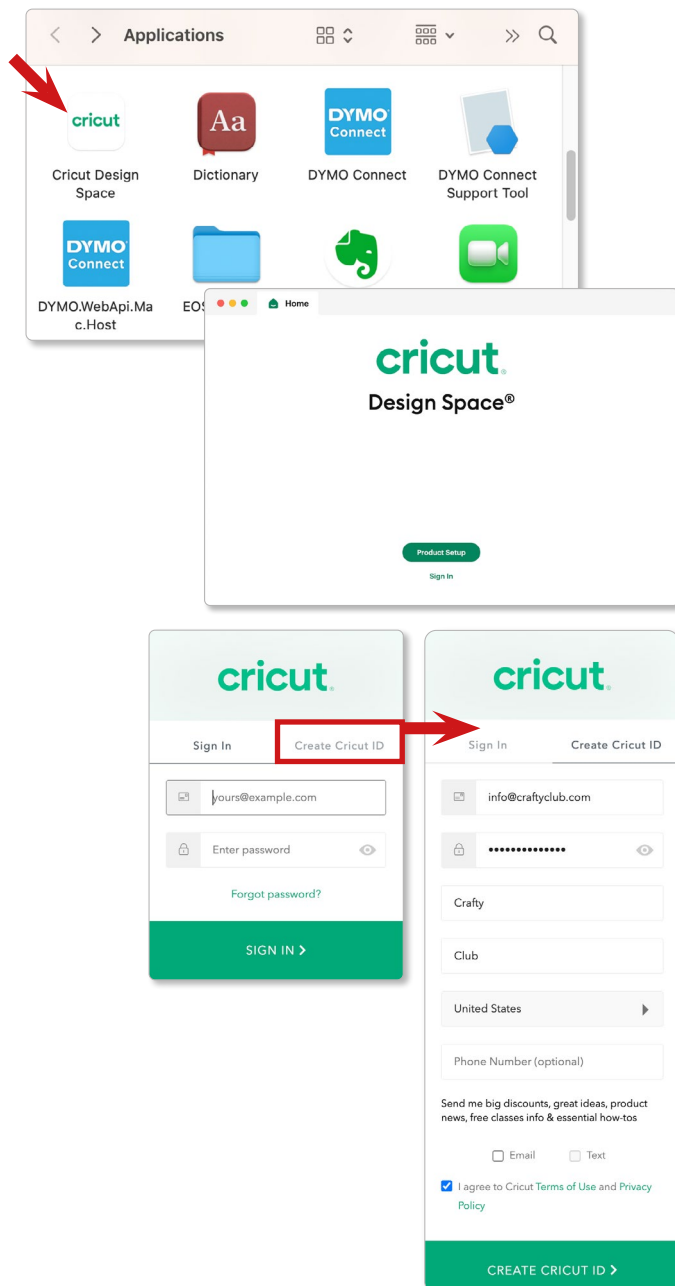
Applications

cricut

Cricut Design Space

Aa

Dictionary

DYMO Connect

DYMO Connect

DYMO Connect Support Tool

DYMO Connect

DYMO.WebApi.Mac.Host

EOS

Home

cricut.

Design Space®

Product Setup

Sign In

cricut.

Sign In

Create Cricut ID

yours@example.com

Enter password

Forgot password?

SIGN IN >

cricut.

Sign In

Create Cricut ID

info@craftyclub.com

••••••••••••••

Crafty

Club

United States

Phone Number (optional)

Send me big discounts, great ideas, product news, free classes info & essential how-tos

Email

Text

I agree to Cricut Terms of Use and Privacy Policy

CREATE CRICUT ID >